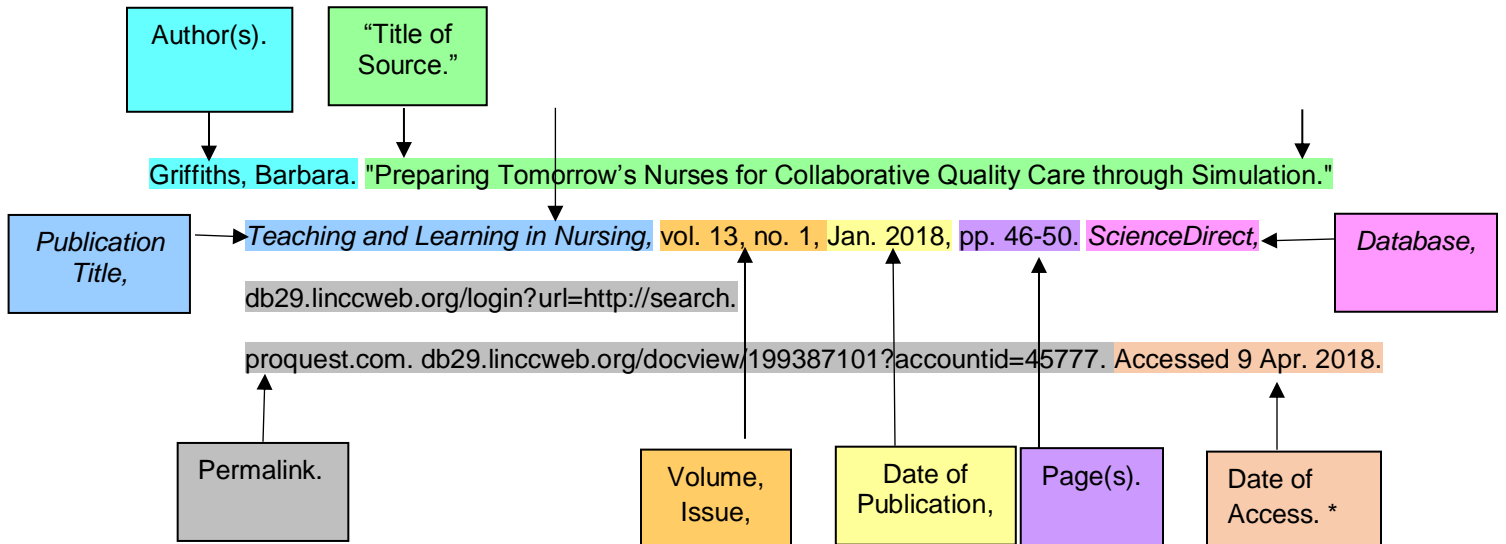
Author(s).

“Title of Source.”

Griffiths, Barbara. "Preparing Tomorrow’s Nurses for Collaborative Quality Care through Simulation."

Publication Title,

*Teaching and Learning in Nursing,* vol. 13, no. 1, Jan. 2018, pp. 46-50. *ScienceDirect,*

*Database,*

db29.linccweb.org/login?url=http://search.

proquest.com. db29.linccweb.org/docview/199387101?accountid=45777. Accessed 9 Apr. 2018.

Permalink.

Volume, Issue,

Date of Publication,

Page(s).

Date of Access. *